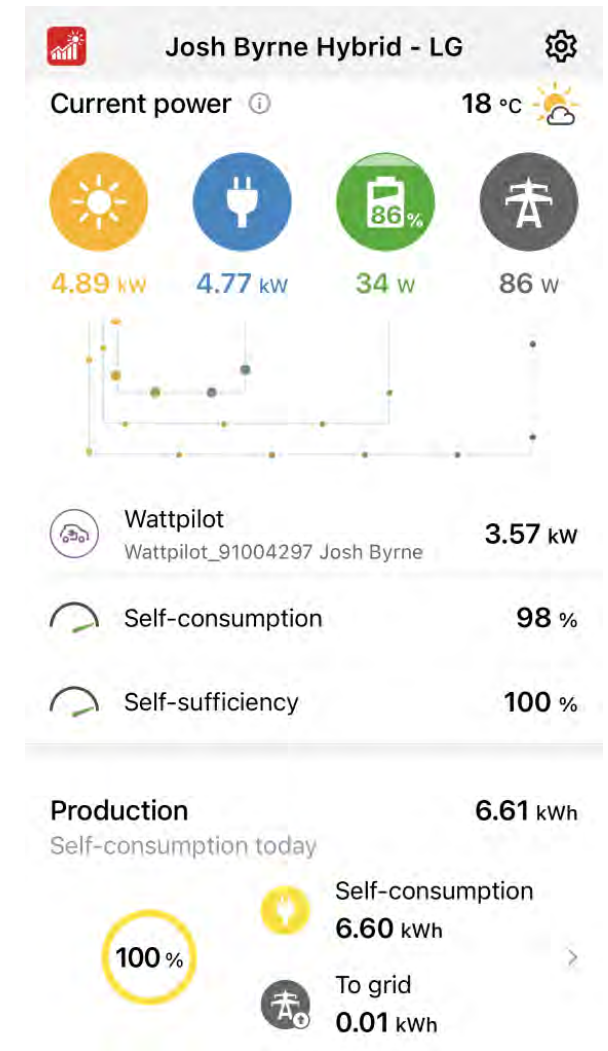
Josh Byrne Hybrid - LG

Current power ⓘ

18 °C

86%

4.89 kW

4.77 kW

34 W

86 W

Wattpilot

Wattpilot_91004297 Josh Byrne

3.57 kW

Self-consumption

98 %

Self-sufficiency

100 %

Production

6.61 kWh

Self-consumption today

100 %

Self-consumption

6.60 kWh

To grid

0.01 kWh